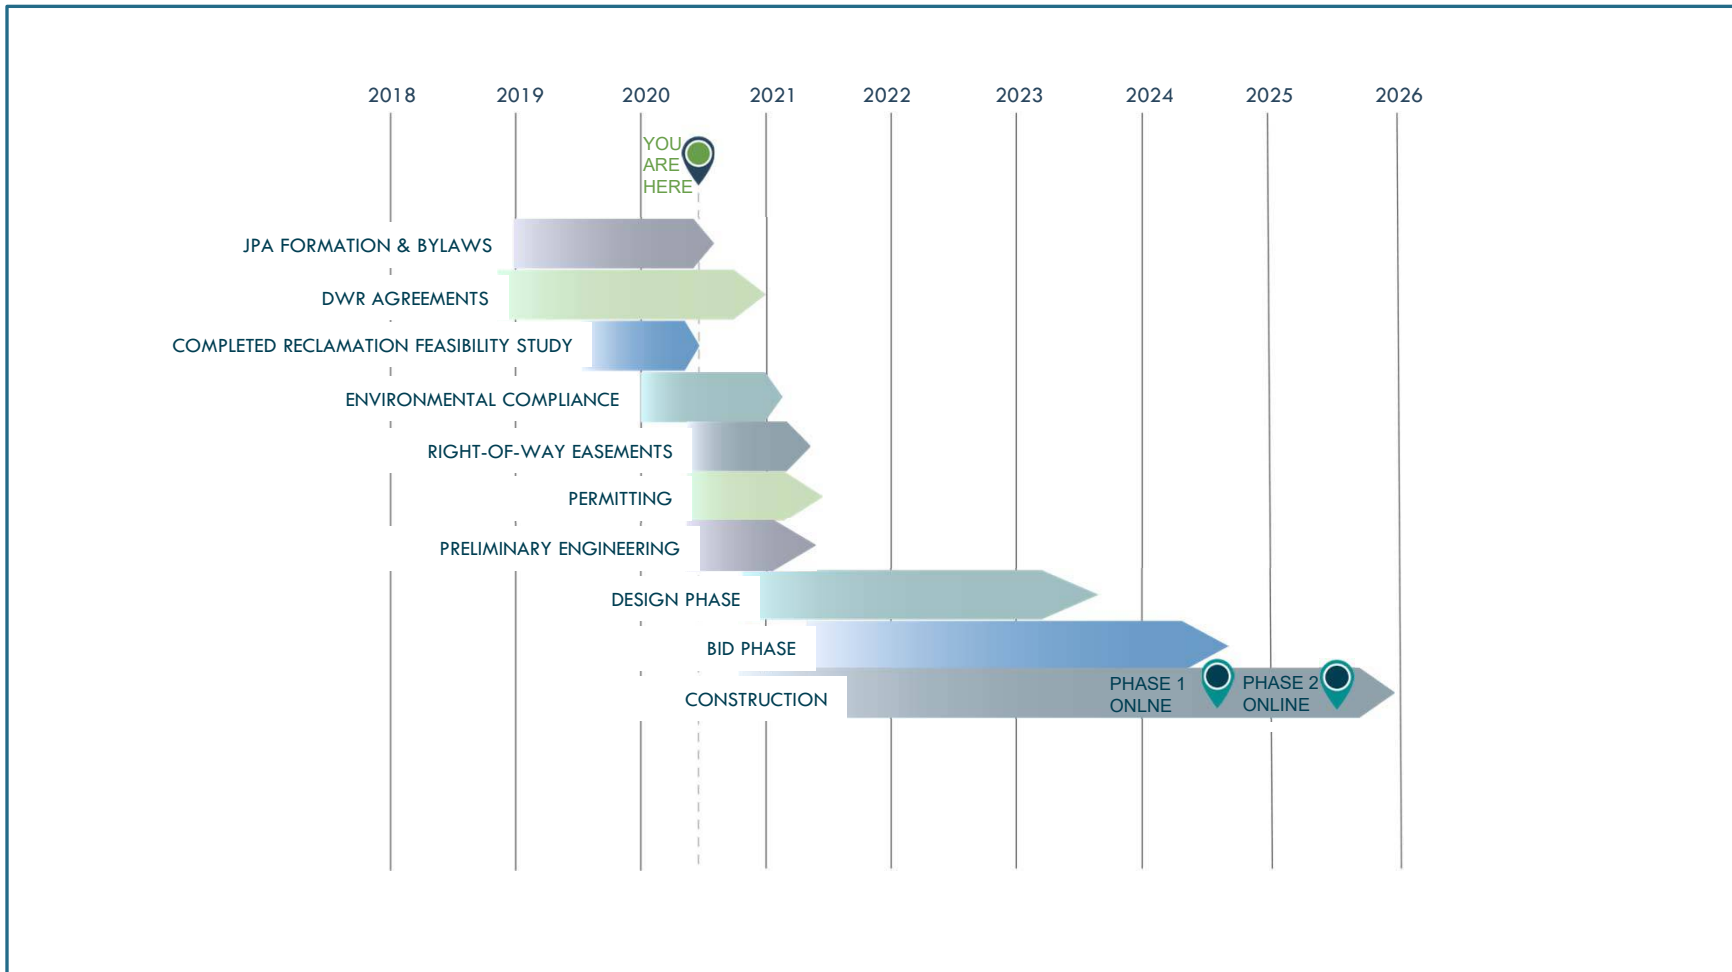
2018 2019 2020 2021 2022 2023 2024 2025 2026

YOU ARE HERE

JPA FORMATION & BYLAWS

DWR AGREEMENTS

COMPLETED RECLAMATION FEASIBILITY STUDY

ENVIRONMENTAL COMPLIANCE

RIGHT-OF-WAY EASEMENTS

PERMITTING

PRELIMINARY ENGINEERING

DESIGN PHASE

BID PHASE

CONSTRUCTION

PHASE 1 ONLNE

PHASE 2 ONLINE